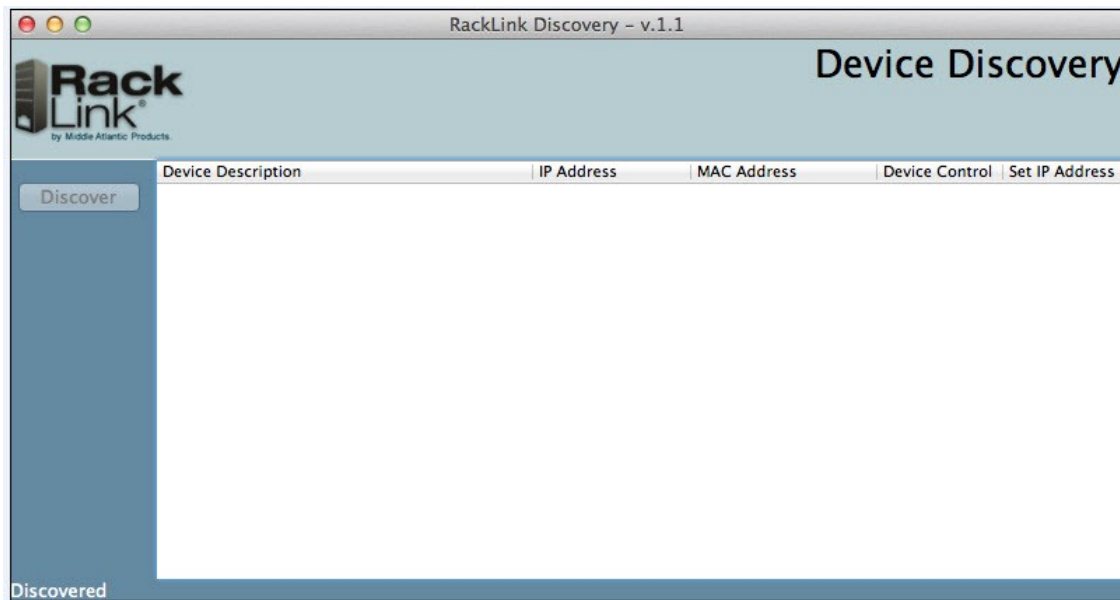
RackLink Discovery – v.1.1

Rack Link®
by Middle Atlantic Products.

Device Discovery

Discover

| Device Description | IP Address | MAC Address | Device Control | Set IP Address |
|---|---|---|---|---|

Discovered